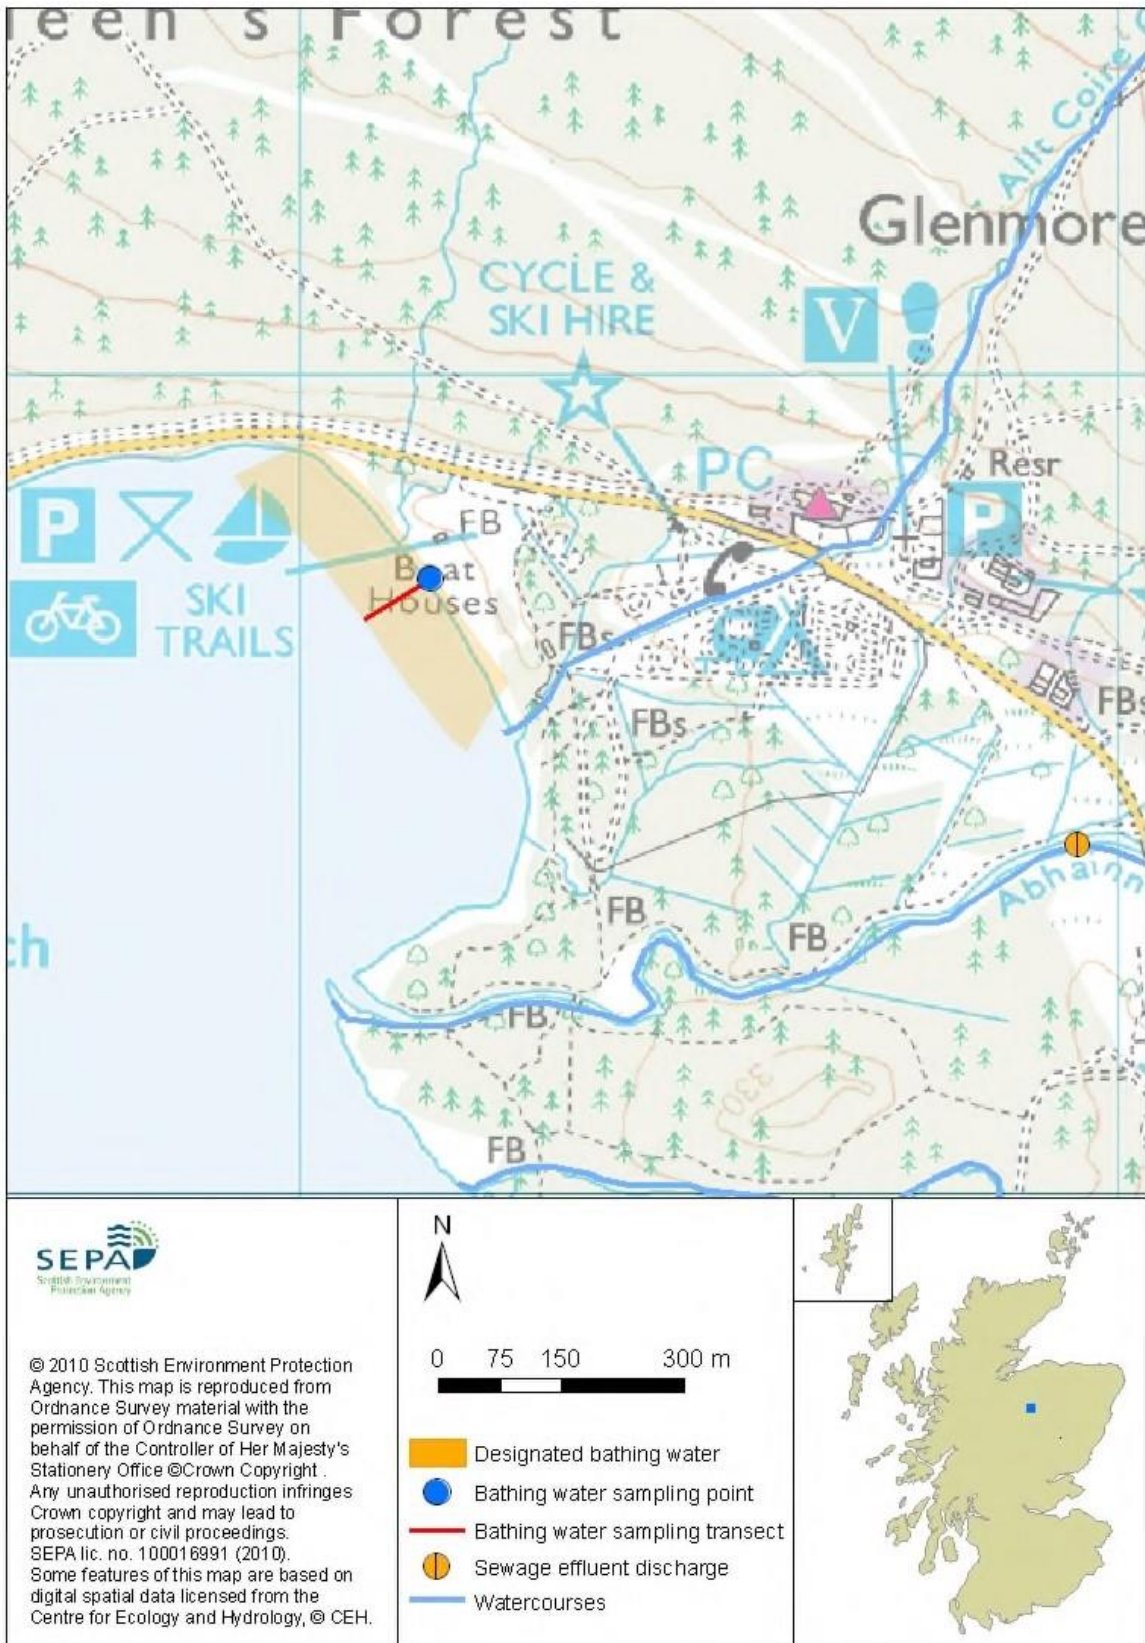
een's Forest

Allt Coire

Glenmore

CYCLE & SKI HIRE

V

PC

Resr

P

P

SKI TRAILS

FB

Boat Houses

FBs

FBs

FBs

FB

FB

Abhainn

ch

FB

330

FB

SEPA
Scottish Environment Protection Agency

© 2010 Scottish Environment Protection Agency. This map is reproduced from Ordnance Survey material with the permission of Ordnance Survey on behalf of the Controller of Her Majesty's Stationery Office ©Crown Copyright . Any unauthorised reproduction infringes Crown copyright and may lead to prosecution or civil proceedings. SEPA lic. no. 100016991 (2010). Some features of this map are based on digital spatial data licensed from the Centre for Ecology and Hydrology, © CEH.

N

0 75 150 300 m

Designated bathing water
Bathing water sampling point
Bathing water sampling transect
Sewage effluent discharge
Watercourses